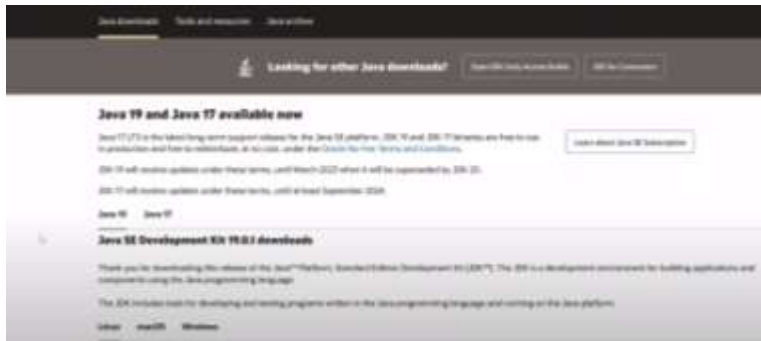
Java downloads Tools and resources Java archive

Looking for other Java downloads? Open JDK Early Access Builds JRE for Consumers

Java 19 and Java 17 available now

Java 17 LTS is the latest long-term support release for the Java SE platform. JDK 19 and JDK 17 binaries are free to use in production and free to redistribute, at no cost, under the Oracle No-Fee Terms and Conditions.

Learn about Java SE Subscription

JDK 19 will receive updates under these terms, until March 2023 when it will be superseded by JDK 20.

JDK 17 will receive updates under these terms, until at least September 2024.

Java 19 Java 17

Java SE Development Kit 19.0.1 downloads

Thank you for downloading this release of the Java™ Platform, Standard Edition Development Kit (JDK™). The JDK is a development environment for building applications and components using the Java programming language.

The JDK includes tools for developing and testing programs written in the Java programming language and running on the Java platform.

Linux macOS Windows